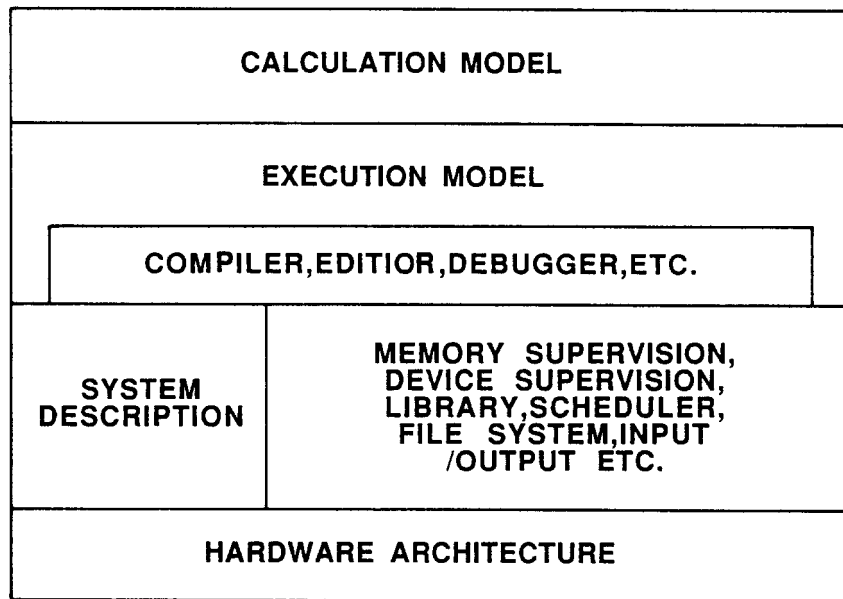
CALCULATION MODEL

EXECUTION MODEL

COMPILER,EDITIOR,DEBUGGER,ETC.

SYSTEM DESCRIPTION

MEMORY SUPERVISION, DEVICE SUPERVISION, LIBRARY,SCHEDULER, FILE SYSTEM,INPUT /OUTPUT ETC.

HARDWARE ARCHITECTURE